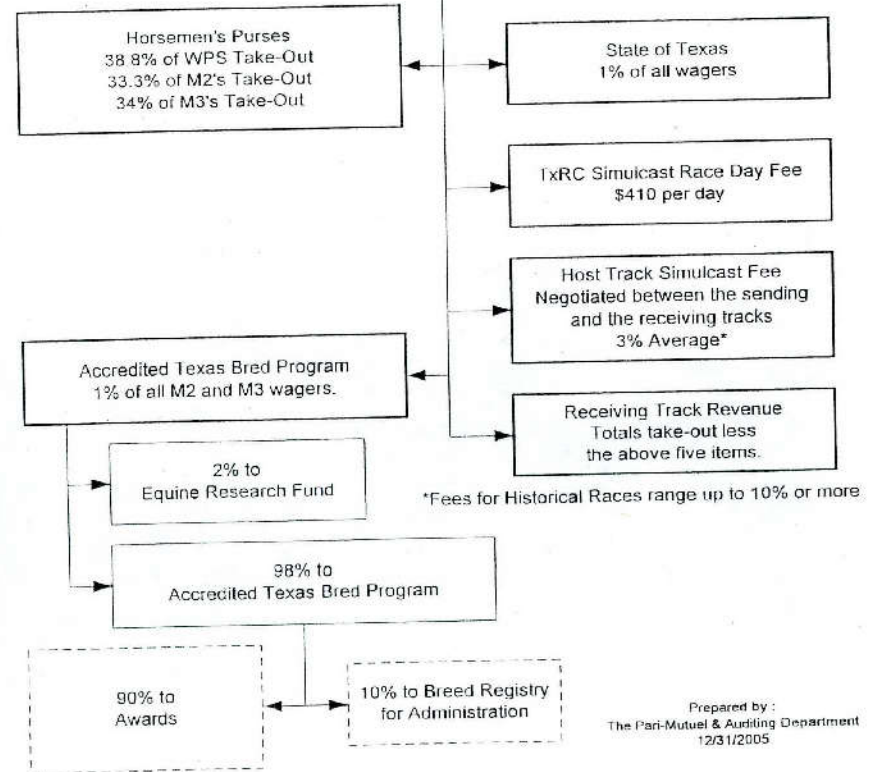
Horsemen's Purses
38.8% of WPS Take-Out
33.3% of M2's Take-Out
34% of M3's Take-Out

State of Texas
1% of all wagers

TxRC Simulcast Race Day Fee
$410 per day

Host Track Simulcast Fee
Negotiated between the sending and the receiving tracks
3% Average*

Accredited Texas Bred Program
1% of all M2 and M3 wagers.

Receiving Track Revenue
Totals take-out less the above five items.

2% to
Equine Research Fund

*Fees for Historical Races range up to 10% or more

98% to
Accredited Texas Bred Program

90% to
Awards

10% to Breed Registry
for Administration

Prepared by :
The Pari-Mutuel & Auditing Department
12/31/2005